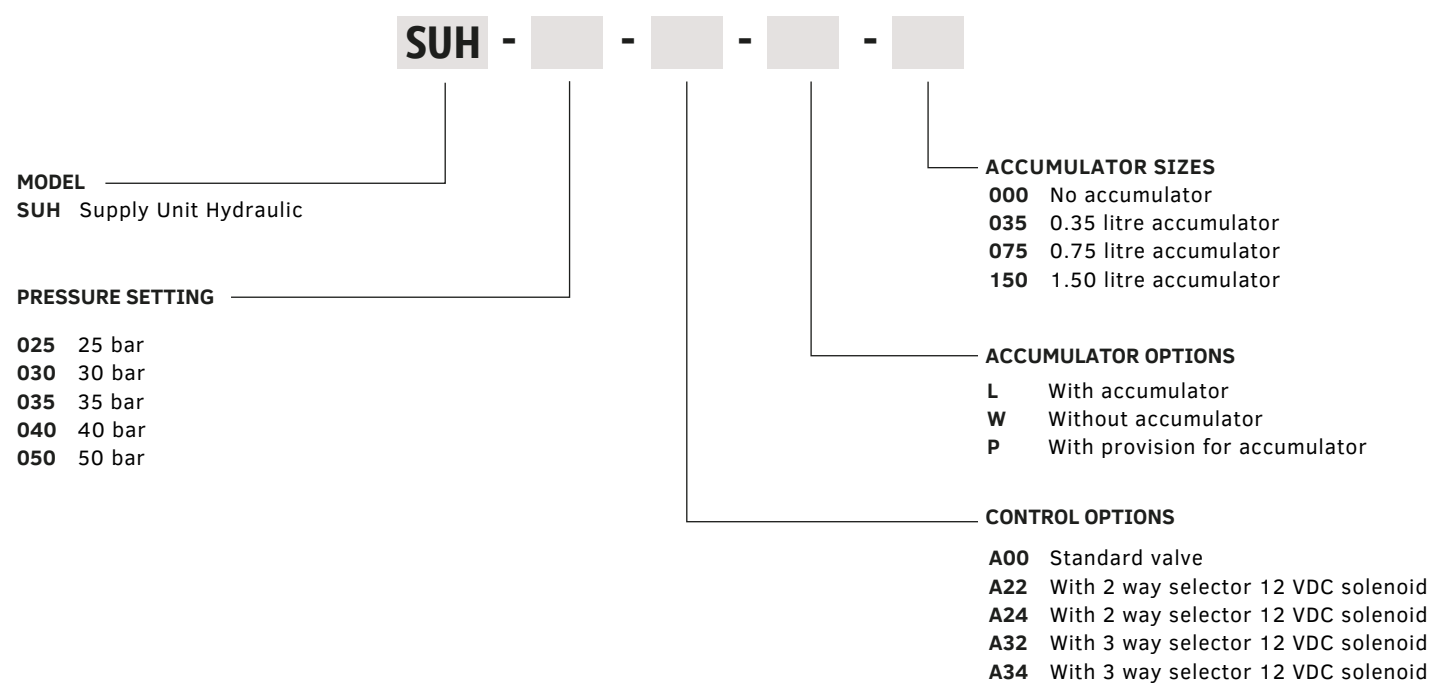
SUH - - - -

MODEL
SUH Supply Unit Hydraulic

PRESSURE SETTING

025 25 bar
030 30 bar
035 35 bar
040 40 bar
050 50 bar

ACCUMULATOR SIZES
000 No accumulator
035 0.35 litre accumulator
075 0.75 litre accumulator
150 1.50 litre accumulator

ACCUMULATOR OPTIONS
L With accumulator
W Without accumulator
P With provision for accumulator

CONTROL OPTIONS

A00 Standard valve
A22 With 2 way selector 12 VDC solenoid
A24 With 2 way selector 12 VDC solenoid
A32 With 3 way selector 12 VDC solenoid
A34 With 3 way selector 12 VDC solenoid